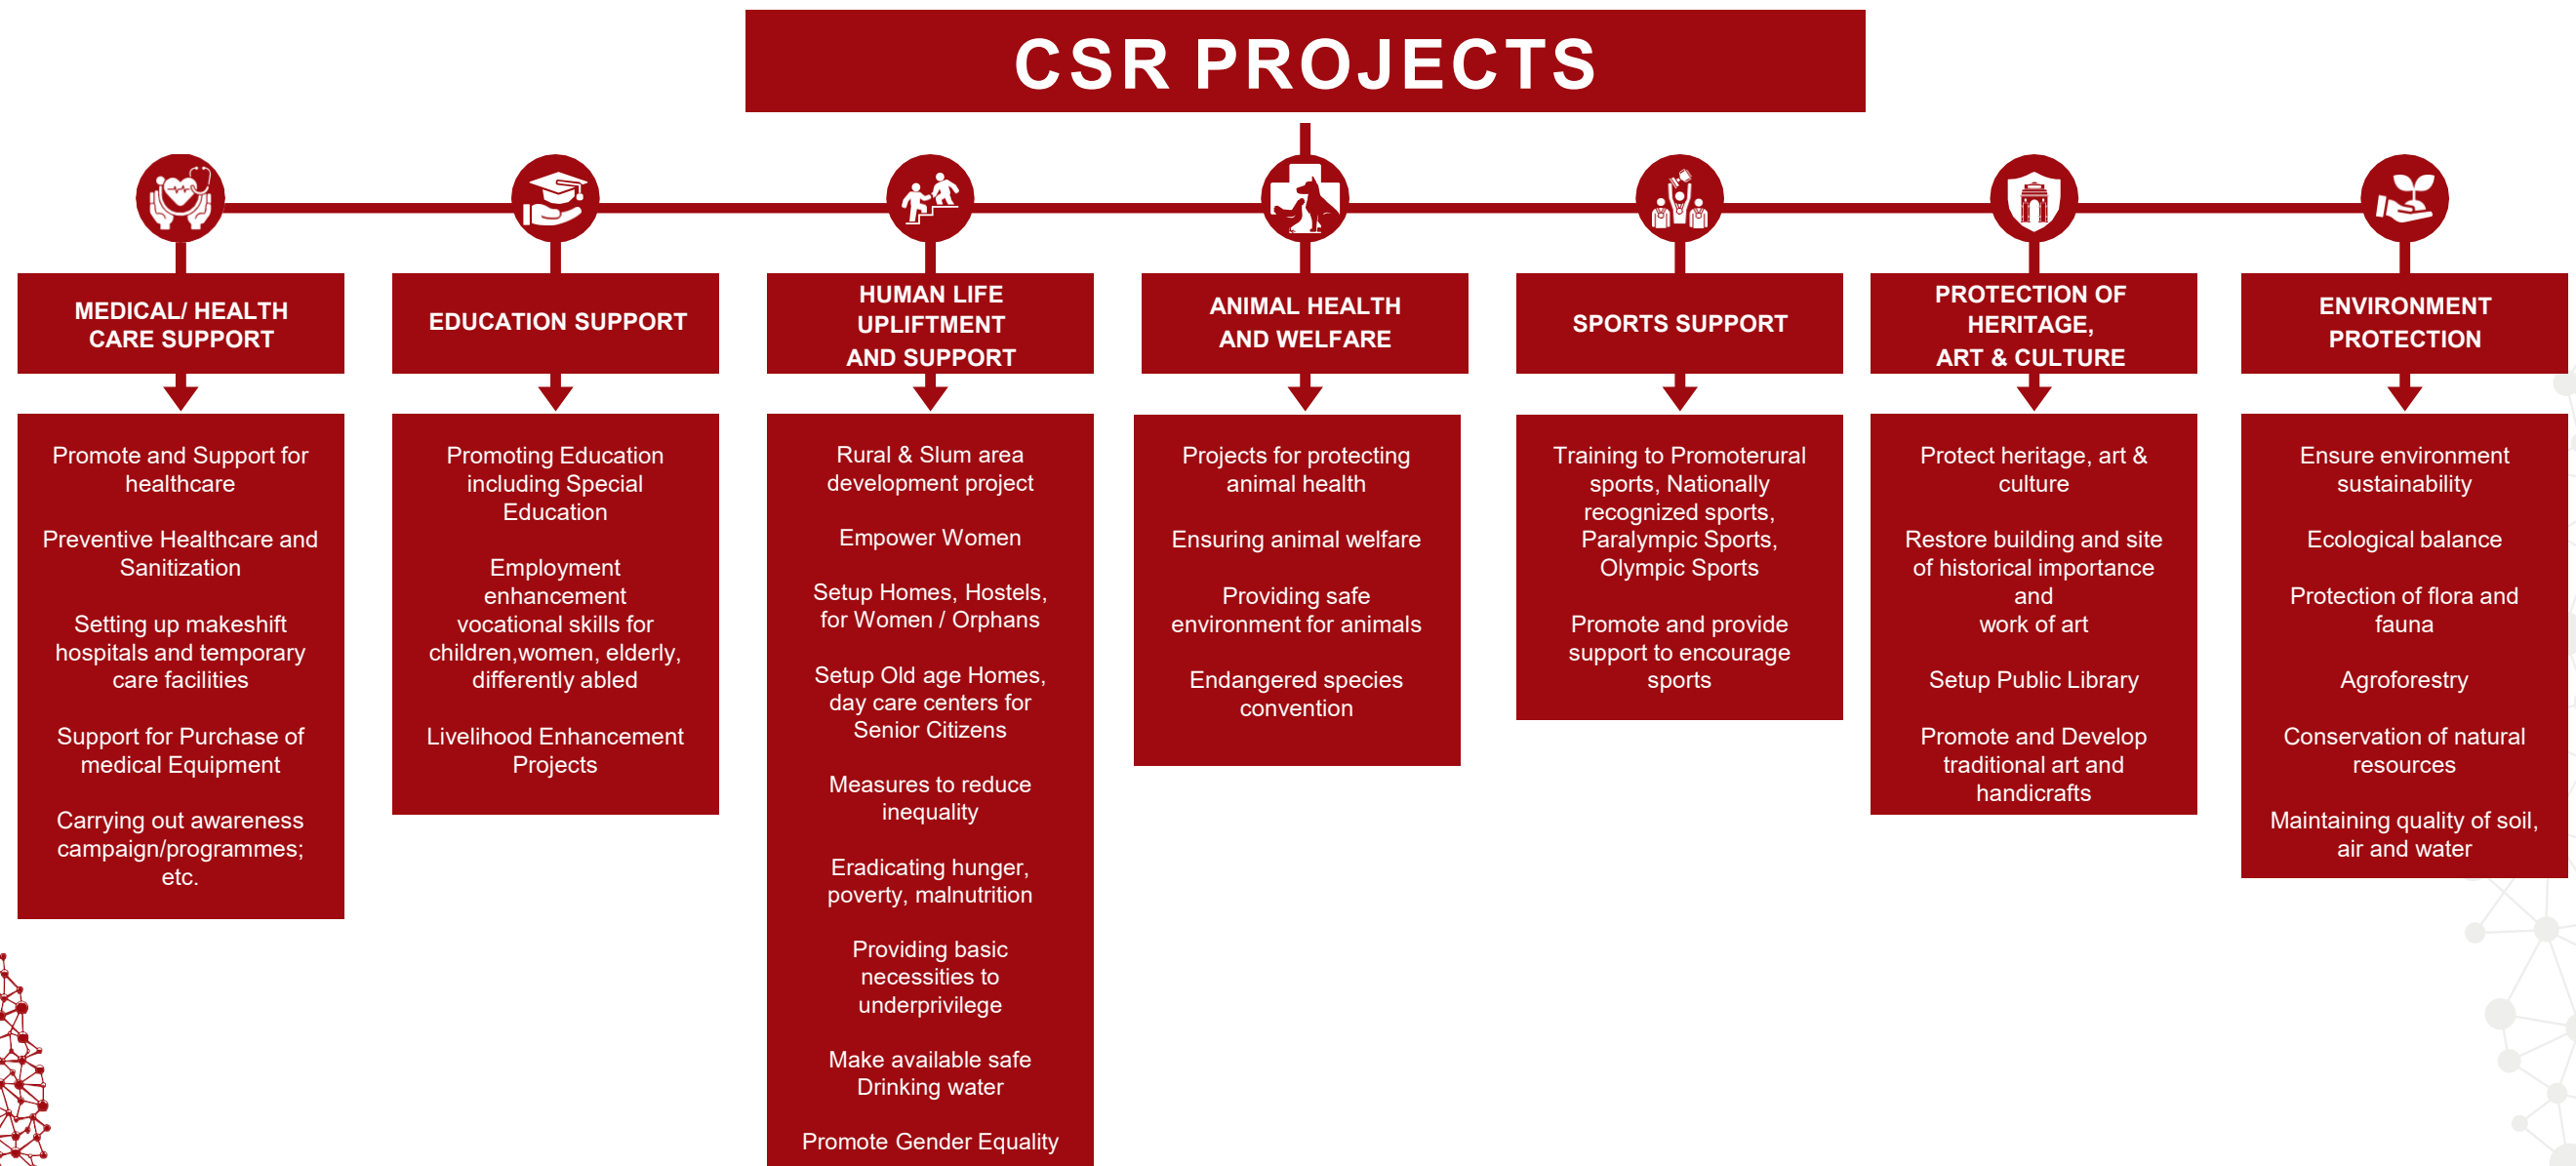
CSR PROJECTS

MEDICAL/ HEALTH CARE SUPPORT

Promote and Support for healthcare

Preventive Healthcare and Sanitization

Setting up makeshift hospitals and temporary care facilities

Support for Purchase of medical Equipment

Carrying out awareness campaign/programmes; etc.

EDUCATION SUPPORT

Promoting Education including Special Education

Employment enhancement vocational skills for children,women, elderly, differently abled

Livelihood Enhancement Projects

HUMAN LIFE UPLIFTMENT AND SUPPORT

Rural & Slum area development project

Empower Women

Setup Homes, Hostels, for Women / Orphans

Setup Old age Homes, day care centers for Senior Citizens

Measures to reduce inequality

Eradicating hunger, poverty, malnutrition

Providing basic necessities to underprivilege

Make available safe Drinking water

Promote Gender Equality

ANIMAL HEALTH AND WELFARE

Projects for protecting animal health

Ensuring animal welfare

Providing safe environment for animals

Endangered species convention

SPORTS SUPPORT

Training to Promoterural sports, Nationally recognized sports, Paralympic Sports, Olympic Sports

Promote and provide support to encourage sports

PROTECTION OF HERITAGE, ART & CULTURE

Protect heritage, art & culture

Restore building and site of historical importance and work of art

Setup Public Library

Promote and Develop traditional art and handicrafts

ENVIRONMENT PROTECTION

Ensure environment sustainability

Ecological balance

Protection of flora and fauna

Agroforestry

Conservation of natural resources

Maintaining quality of soil, air and water